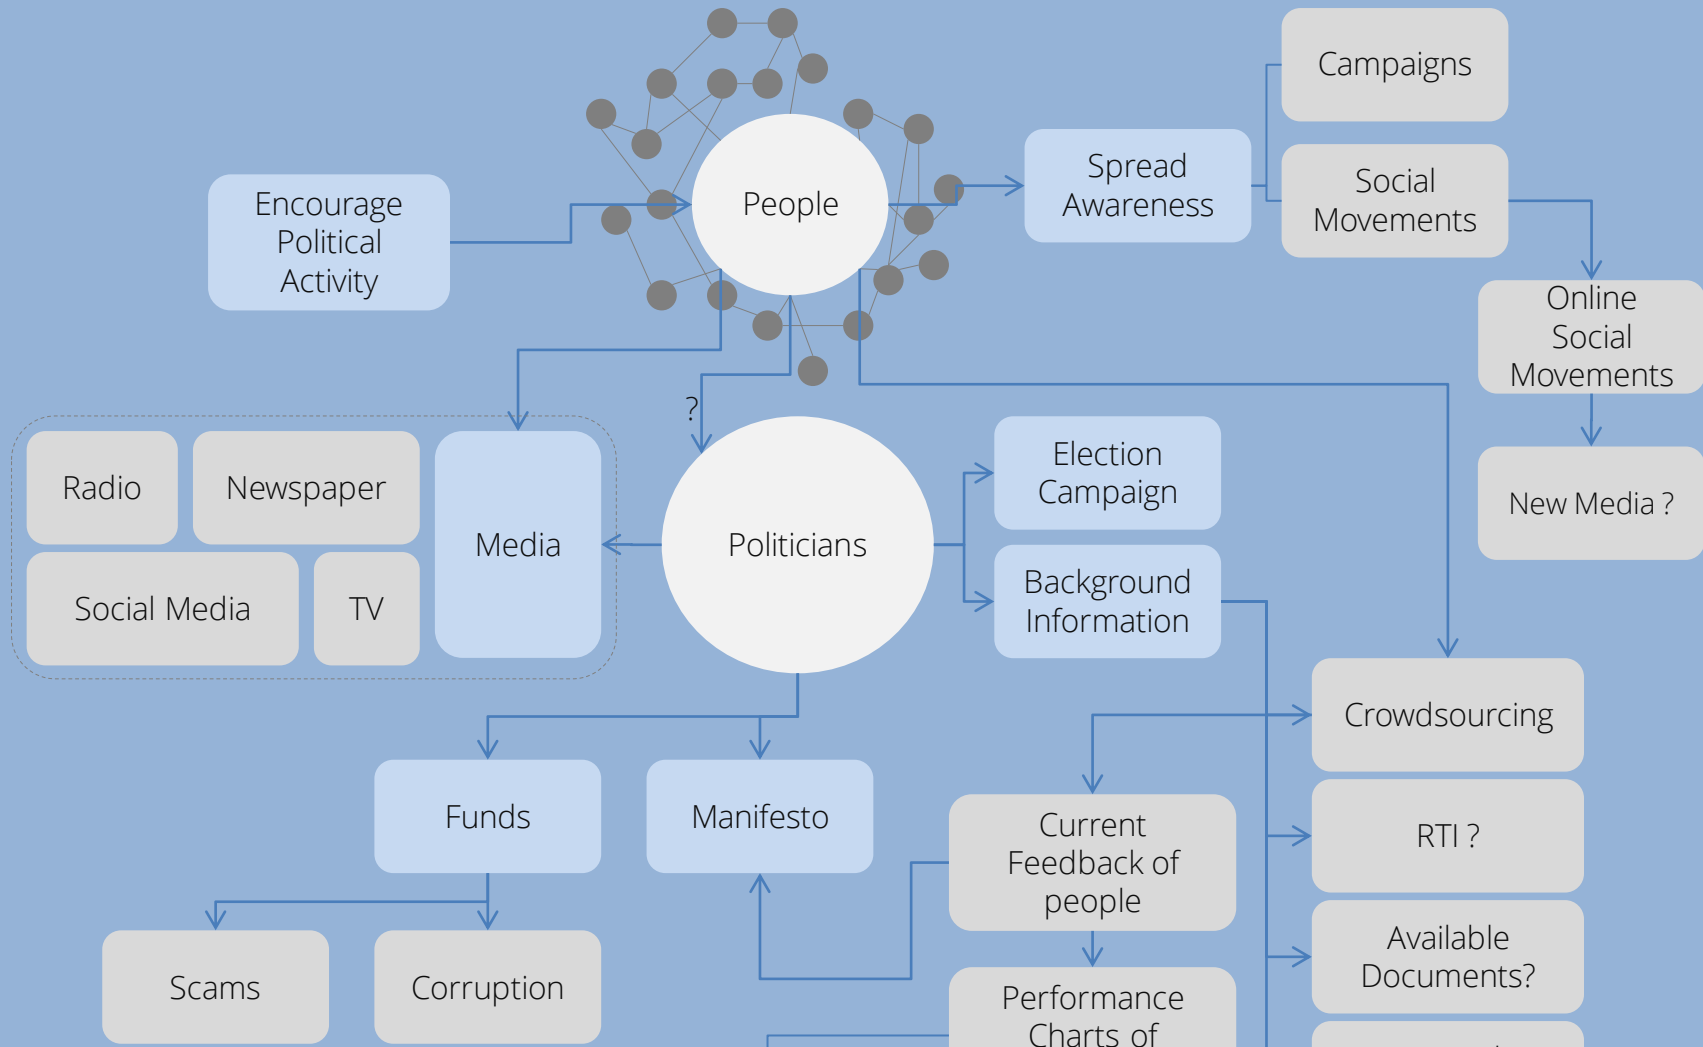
Campaigns

Encourage Political Activity

People

Spread Awareness

Social Movements

Online Social Movements

New Media ?

?

Radio

Newspaper

Media

Social Media

TV

Politicians

Election Campaign

Background Information

Crowdsourcing

RTI ?

Available Documents?

Funds

Manifesto

Current Feedback of people

Performance Charts of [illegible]

Scams

Corruption